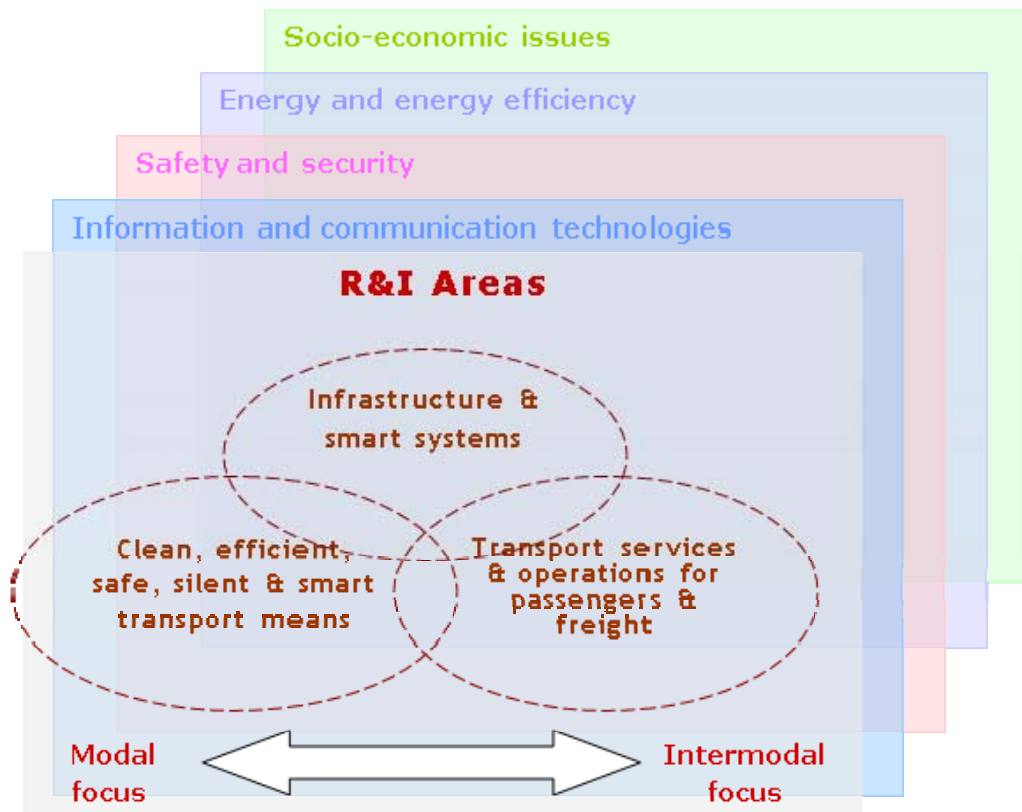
Socio-economic issues

Energy and energy efficiency

Safety and security

Information and communication technologies

R&I Areas

Infrastructure & smart systems

Clean, efficient, safe, silent & smart transport means

Transport services & operations for passengers & freight

Modal focus

Intermodal focus